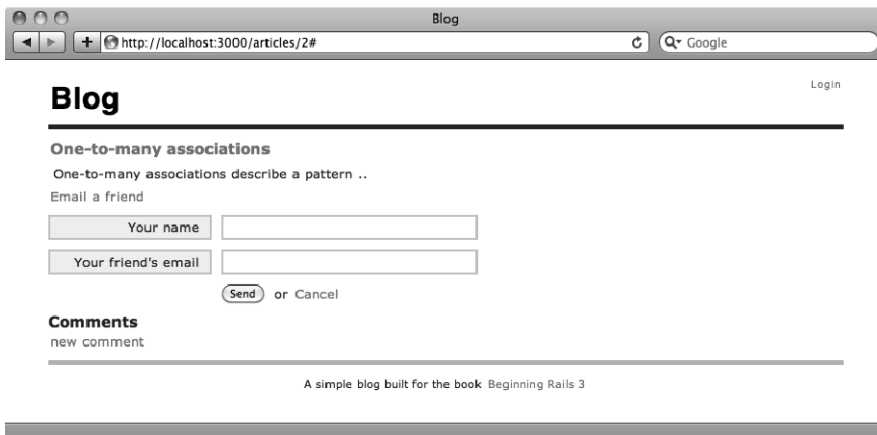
Blog

http://localhost:3000/articles/2#

Google

Login

Blog

One-to-many associations

One-to-many associations describe a pattern ..

Email a friend

Your name

Your friend's email

Send or Cancel

Comments

new comment

A simple blog built for the book Beginning Rails 3